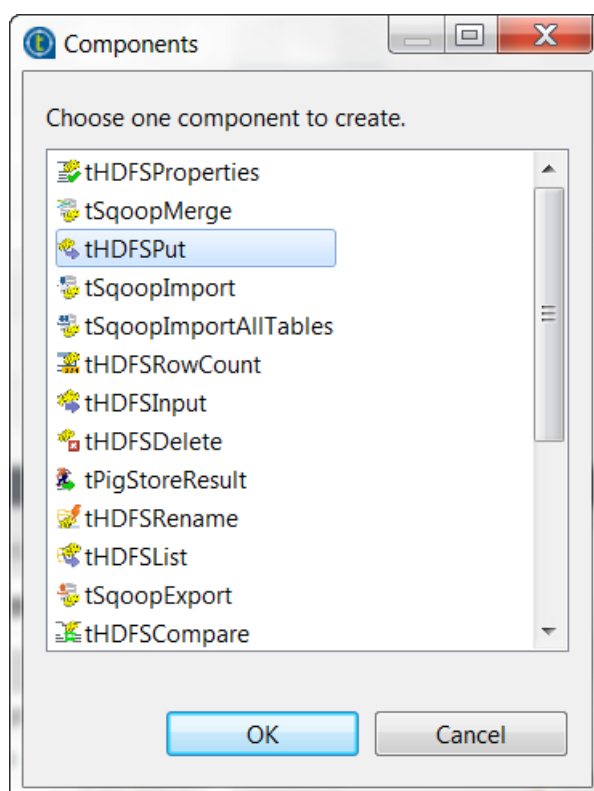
Components

Choose one component to create.

tHDFSProperties
tSqoopMerge
tHDFSPut
tSqoopImport
tSqoopImportAllTables
tHDFSRowCount
tHDFSInput
tHDFSDelete
tPigStoreResult
tHDFSRename
tHDFSList
tSqoopExport
tHDFSCompare

OK
Cancel